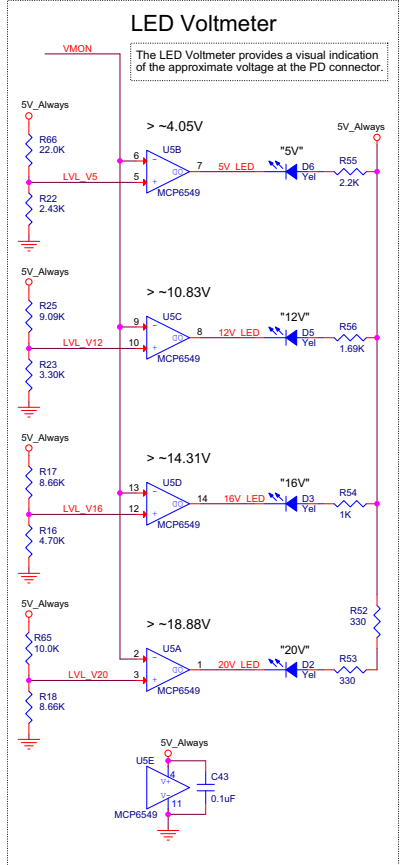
LED Voltmeter

The LED Voltmeter provides a visual indication of the approximate voltage at the PD connector.

VMON

5V_Always

R66
22.0K

R22
2.43K

LVL_V5

> ~4.05V

6
5
U5B
7
MCP6549
5V_LED
"5V"
D6
Yel
R55
2.2K
5V_Always

5V_Always
R25
9.09K
R23
3.30K
LVL_V12
> ~10.83V
9
10
U5C
8
MCP6549
12V_LED
"12V"
D5
Yel
R56
1.69K

5V_Always
R17
8.66K
R16
4.70K
LVL_V16
> ~14.31V
13
12
U5D
14
MCP6549
16V_LED
"16V"
D3
Yel
R54
1K

5V_Always
R65
10.0K
R18
8.66K
LVL_V20
> ~18.88V
2
3
U5A
1
MCP6549
20V_LED
"20V"
D2
Yel
R53
330
R52
330

5V_Always
U5E
4
V+
V-
11
MCP6549
C43
0.1uF